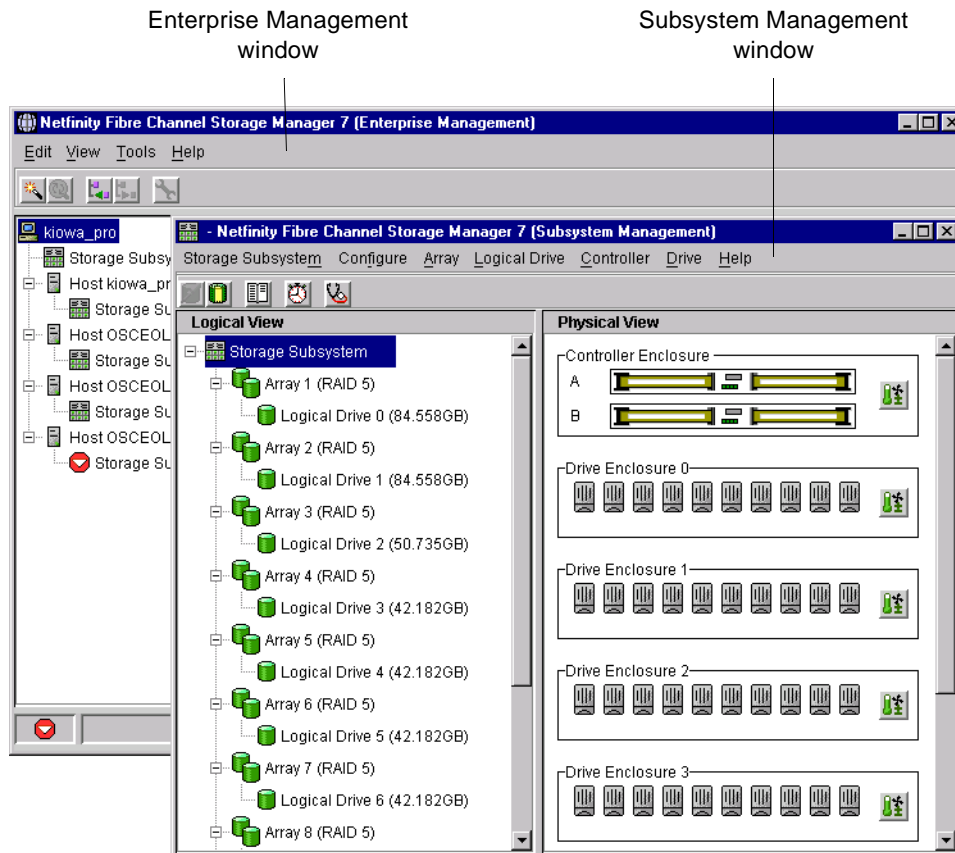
Enterprise Management window

Subsystem Management window

Netfinity Fibre Channel Storage Manager 7 (Enterprise Management)

Edit View Tools Help

kiowa_pro
Storage Subsy
Host kiowa_pr
Storage Su
Host OSCEOL
Storage Su
Host OSCEOL
Storage Su
Host OSCEOL
Storage Su

- Netfinity Fibre Channel Storage Manager 7 (Subsystem Management)

Storage Subsystem Configure Array Logical Drive Controller Drive Help

Logical View

Storage Subsystem
Array 1 (RAID 5)
Logical Drive 0 (84.558GB)
Array 2 (RAID 5)
Logical Drive 1 (84.558GB)
Array 3 (RAID 5)
Logical Drive 2 (50.735GB)
Array 4 (RAID 5)
Logical Drive 3 (42.182GB)
Array 5 (RAID 5)
Logical Drive 4 (42.182GB)
Array 6 (RAID 5)
Logical Drive 5 (42.182GB)
Array 7 (RAID 5)
Logical Drive 6 (42.182GB)
Array 8 (RAID 5)

Physical View

Controller Enclosure
A
B

Drive Enclosure 0

Drive Enclosure 1

Drive Enclosure 2

Drive Enclosure 3